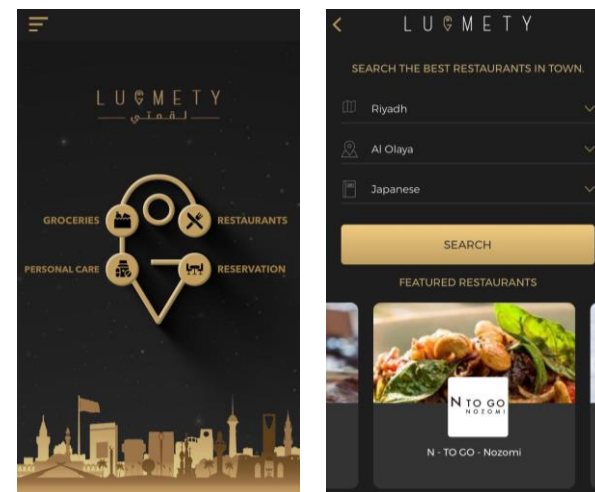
LUGMETY
لقمتي

GROCERIES
RESTAURANTS
PERSONAL CARE
RESERVATION

LUGMETY

SEARCH THE BEST RESTAURANTS IN TOWN.

Riyadh
Al Olaya
Japanese

SEARCH

FEATURED RESTAURANTS

N TO GO
NOZOMI

N - TO GO - Nozomi